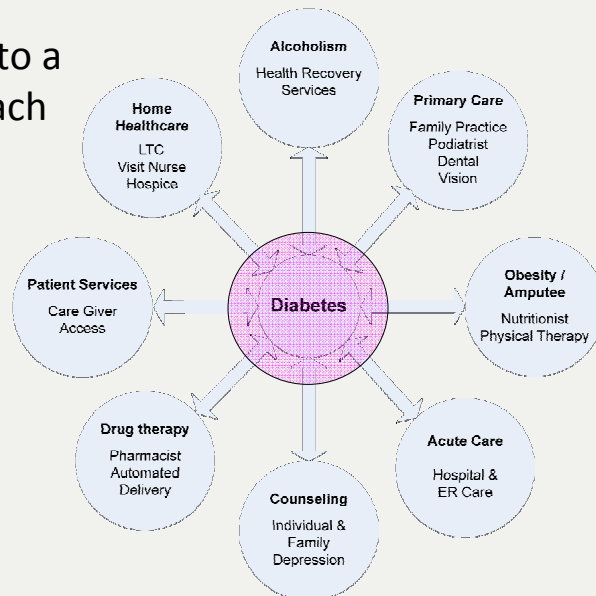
to a
ach

Alcoholism
Health Recovery Services

Primary Care
Family Practice
Podiatrist
Dental
Vision

Obesity / Amputee
Nutritionist
Physical Therapy

Acute Care
Hospital & ER Care

Counseling
Individual & Family
Depression

Drug therapy
Pharmacist
Automated Delivery

Patient Services
Care Giver Access

Home Healthcare
LTC
Visit Nurse
Hospice

Diabetes